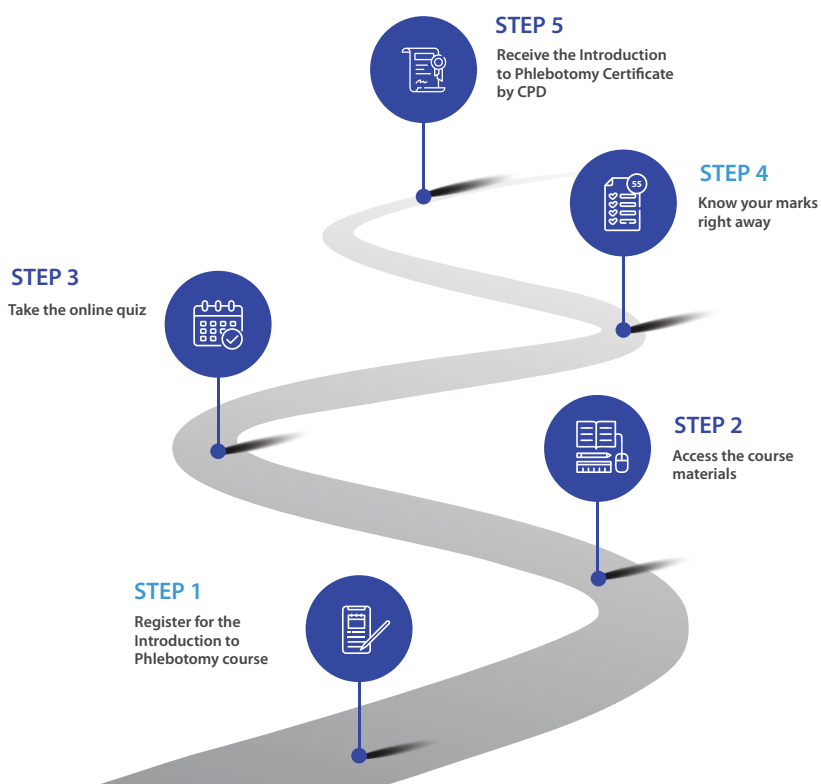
STEP 5

Receive the Introduction to Phlebotomy Certificate by CPD

STEP 4

55

Know your marks right away

STEP 3

Take the online quiz

STEP 2

Access the course materials

STEP 1

Register for the Introduction to Phlebotomy course